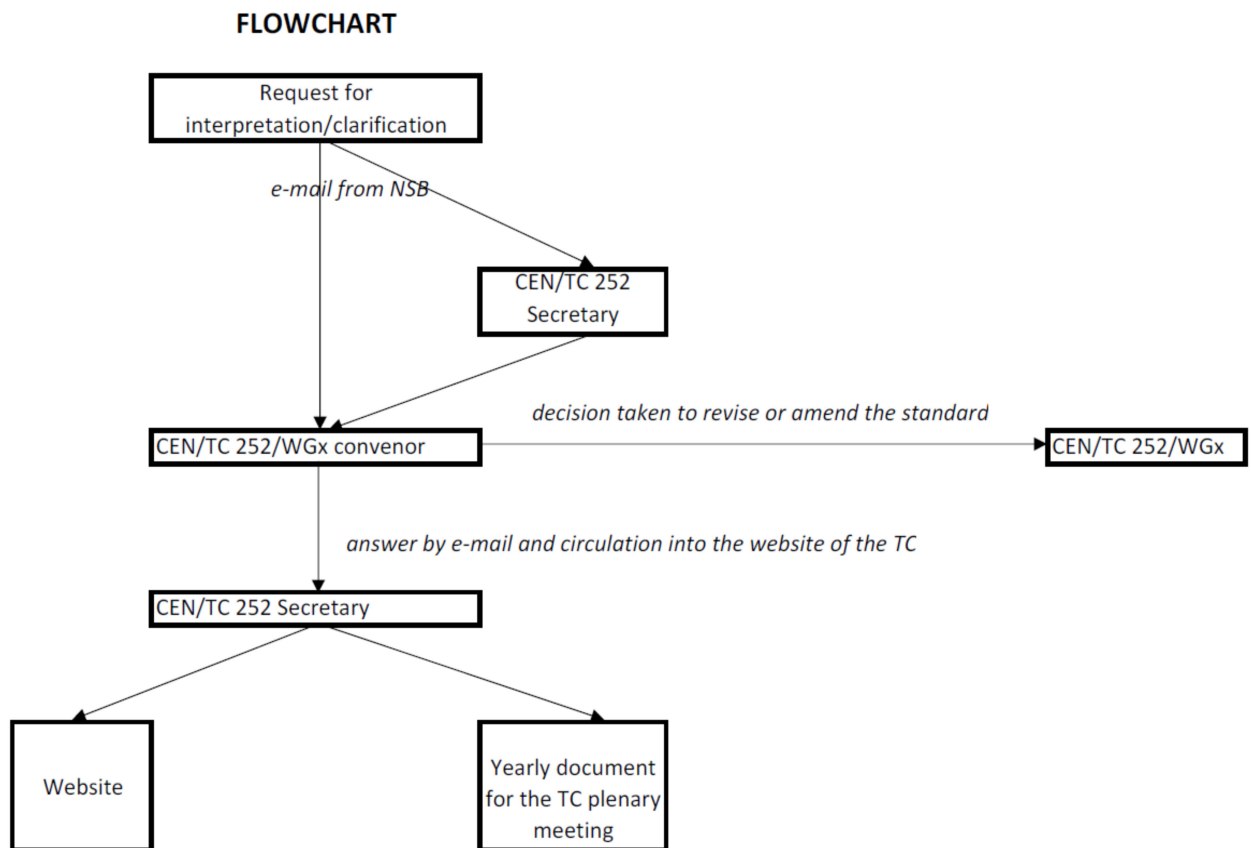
FLOWCHART

Request for interpretation/clarification

e-mail from NSB

CEN/TC 252 Secretary

decision taken to revise or amend the standard

CEN/TC 252/WGx convenor

CEN/TC 252/WGx

answer by e-mail and circulation into the website of the TC

CEN/TC 252 Secretary

Website

Yearly document for the TC plenary meeting